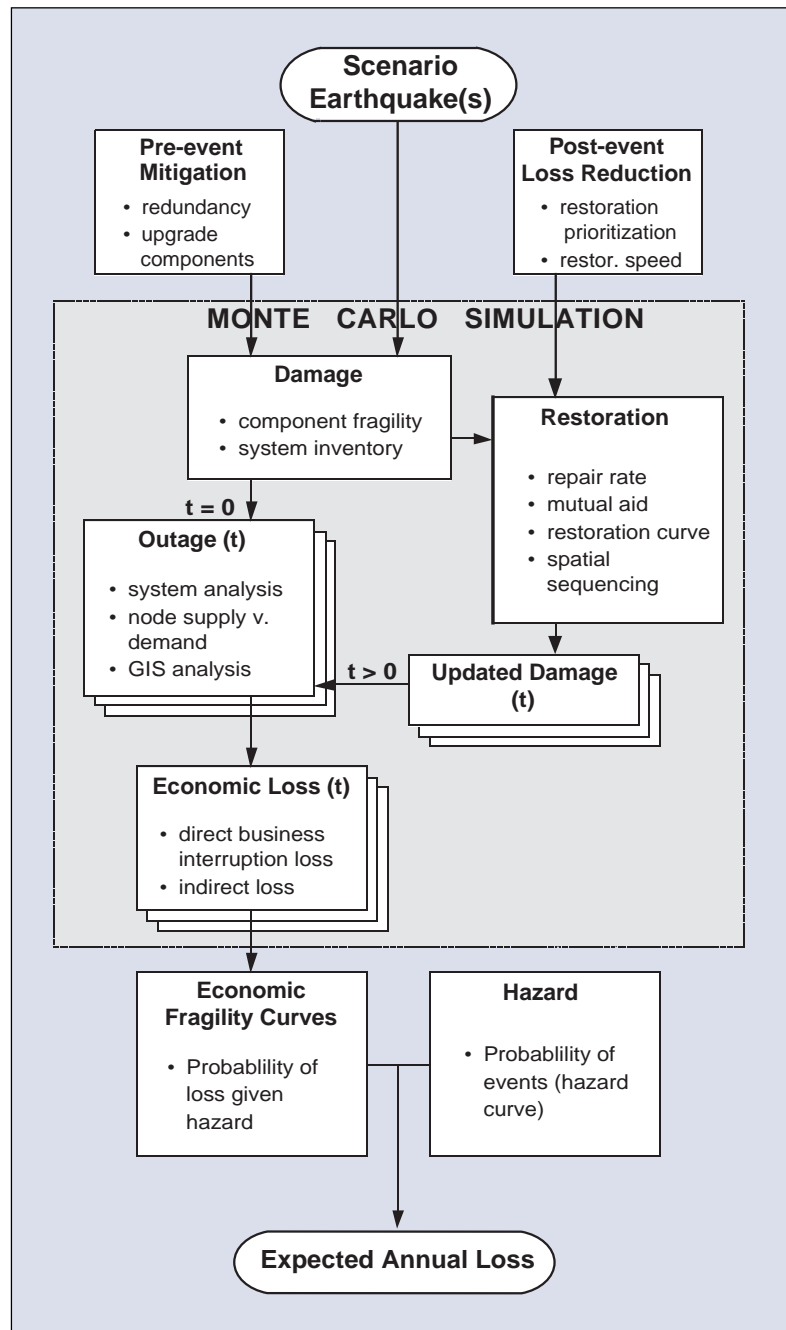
Scenario Earthquake(s)

Pre-event Mitigation
• redundancy
• upgrade components

Post-event Loss Reduction
• restoration prioritization
• restor. speed

MONTE CARLO SIMULATION

Damage
• component fragility
• system inventory

Restoration
• repair rate
• mutual aid
• restoration curve
• spatial sequencing

t = 0

Outage (t)
• system analysis
• node supply v. demand
• GIS analysis

t > 0

Updated Damage (t)

Economic Loss (t)
• direct business interruption loss
• indirect loss

Economic Fragility Curves
• Probablility of loss given hazard

Hazard
• Probablility of events (hazard curve)

Expected Annual Loss